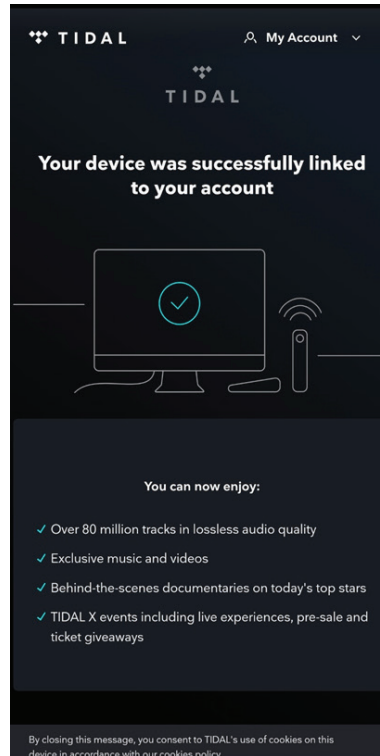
TIDAL

My Account

TIDAL

Your device was successfully linked to your account

You can now enjoy:

✓ Over 80 million tracks in lossless audio quality

✓ Exclusive music and videos

✓ Behind-the-scenes documentaries on today's top stars

✓ TIDAL X events including live experiences, pre-sale and ticket giveaways

By closing this message, you consent to TIDAL's use of cookies on this device in accordance with our cookies policy